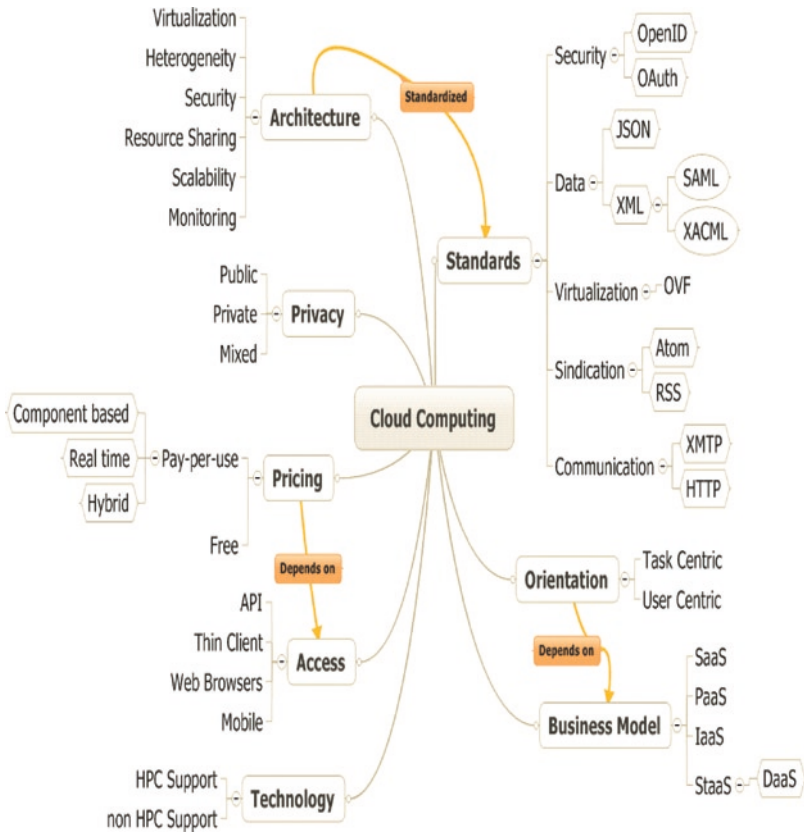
Cloud Computing

Architecture
Virtualization
Heterogeneity
Security
Resource Sharing
Scalability
Monitoring

Standardized

Standards
Security
OpenID
OAuth
Data
JSON
XML
SAML
XACML
Virtualization
OVF
Sindication
Atom
RSS
Communication
XMTP
HTTP

Privacy
Public
Private
Mixed

Pricing
Pay-per-use
Component based
Real time
Hybrid
Free

Depends on

Access
API
Thin Client
Web Browsers
Mobile

Technology
HPC Support
non HPC Support

Orientation
Task Centric
User Centric

Depends on

Business Model
SaaS
PaaS
IaaS
StaaS
DaaS